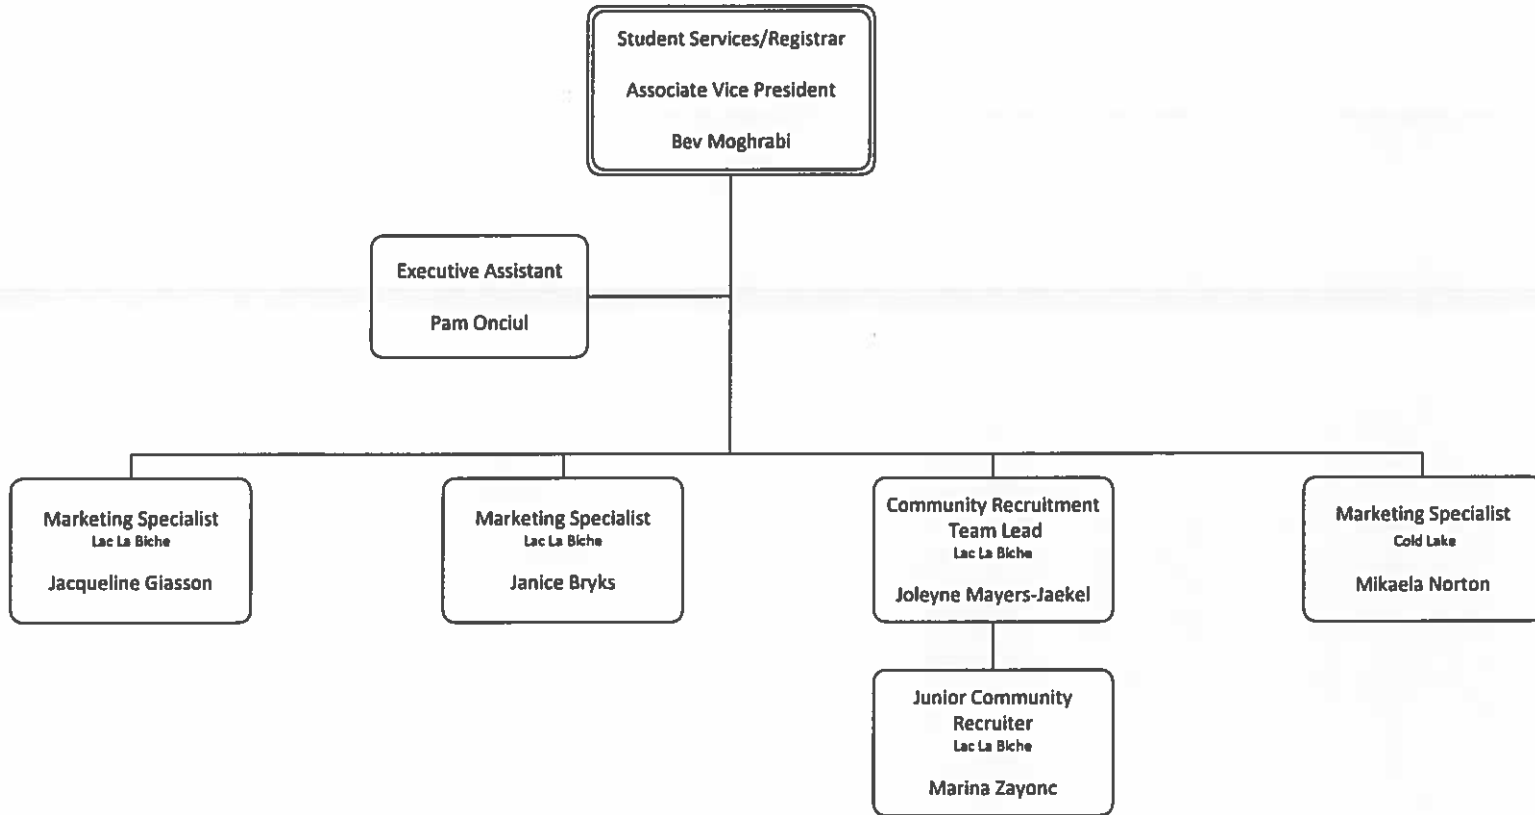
Student Services/Registrar

Associate Vice President

Bev Moghrabi

Executive Assistant

Pam Onciul

Marketing Specialist
Lac La Biche

Jacqueline Giasson

Marketing Specialist
Lac La Biche

Janice Bryks

Community Recruitment Team Lead
Lac La Biche

Joleyne Mayers-Jaekel

Marketing Specialist
Cold Lake

Mikaela Norton

Junior Community Recruiter
Lac La Biche

Marina Zayonc